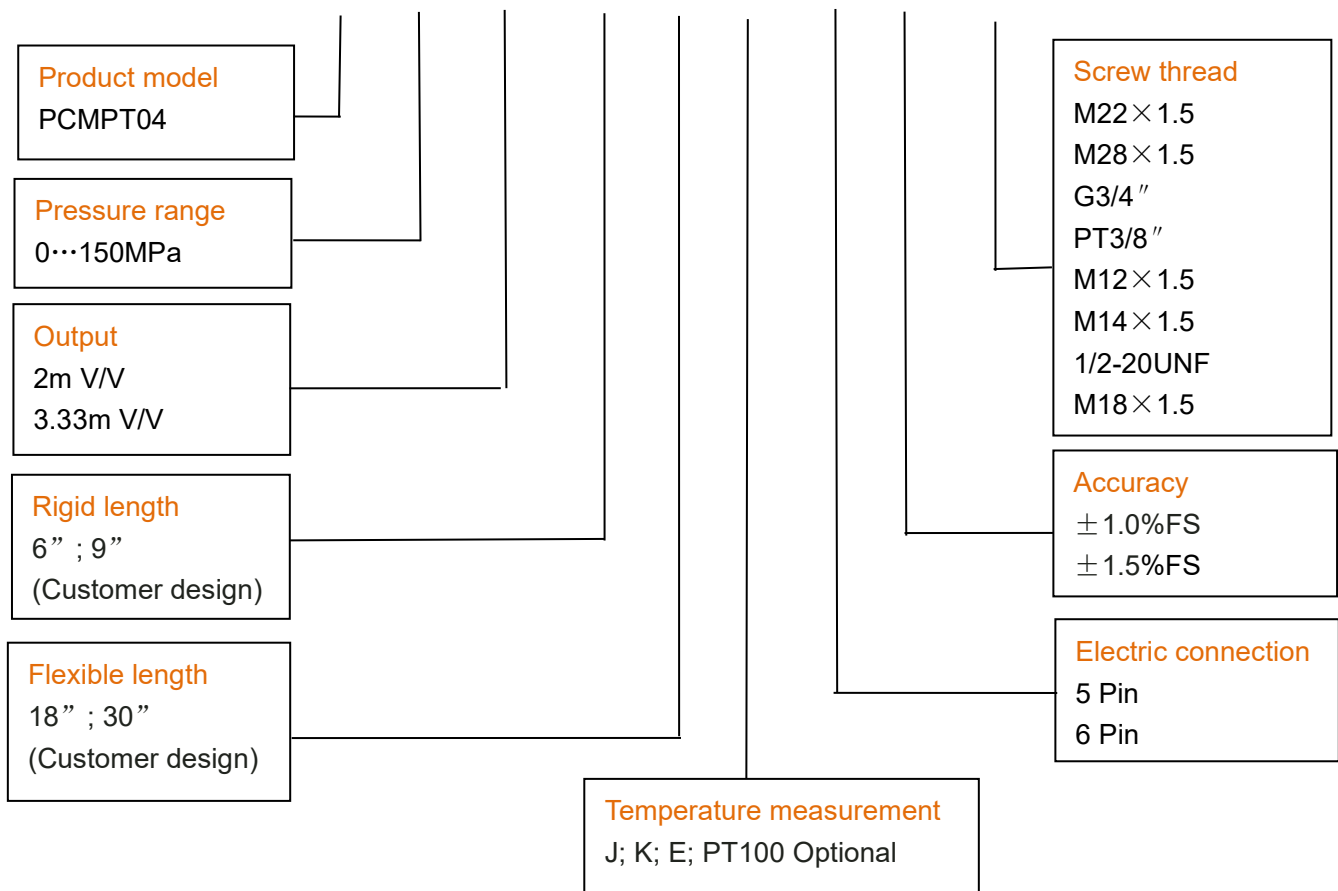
Product model
PCMPT04

Pressure range
0…150MPa

Output
2m V/V
3.33m V/V

Rigid length
6”; 9”
(Customer design)

Flexible length
18”; 30”
(Customer design)

Temperature measurement
J; K; E; PT100 Optional

Screw thread
M22×1.5
M28×1.5
G3/4″
PT3/8″
M12×1.5
M14×1.5
1/2-20UNF
M18×1.5

Accuracy
±1.0%FS
±1.5%FS

Electric connection
5 Pin
6 Pin